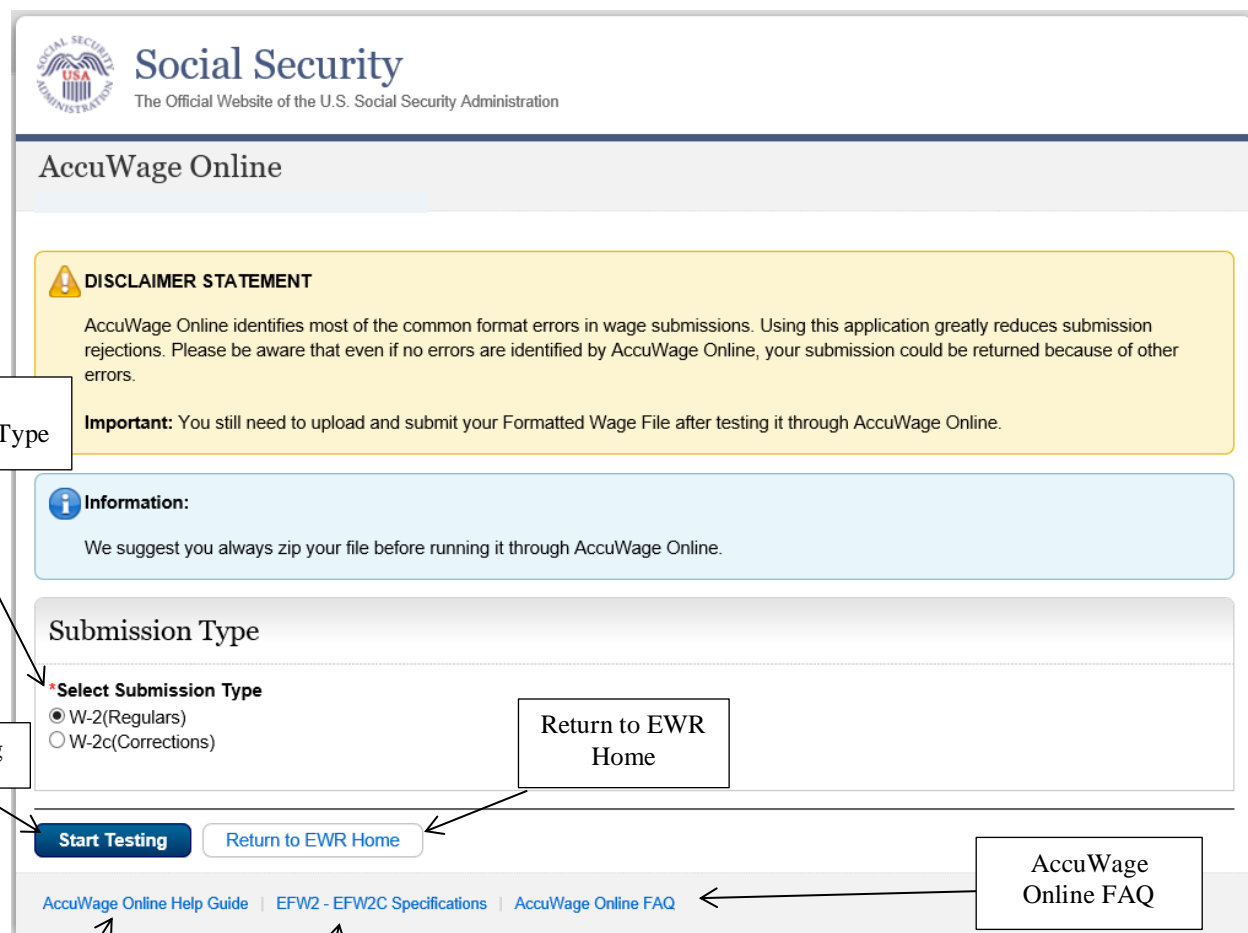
Social Security
The Official Website of the U.S. Social Security Administration

AccuWage Online

DISCLAIMER STATEMENT

AccuWage Online identifies most of the common format errors in wage submissions. Using this application greatly reduces submission rejections. Please be aware that even if no errors are identified by AccuWage Online, your submission could be returned because of other errors.

Important: You still need to upload and submit your Formatted Wage File after testing it through AccuWage Online.

Type

Information:

We suggest you always zip your file before running it through AccuWage Online.

Submission Type

*Select Submission Type
W-2(Regulars)
W-2c(Corrections)

Return to EWR Home

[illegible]

Start Testing
Return to EWR Home

AccuWage Online FAQ

AccuWage Online Help Guide | EFW2 - EFW2C Specifications | AccuWage Online FAQ